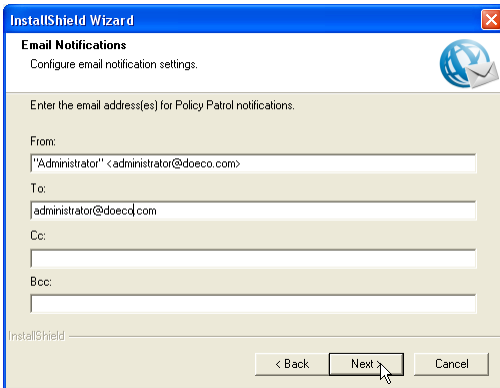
InstallShield Wizard

Email Notifications

Configure email notification settings.

Enter the email address(es) for Policy Patrol notifications.

From:

"Administrator" <administrator@doeco.com>

To:

administrator@doeco.com

Cc:

Bcc:

InstallShield

< Back

Next >

Cancel